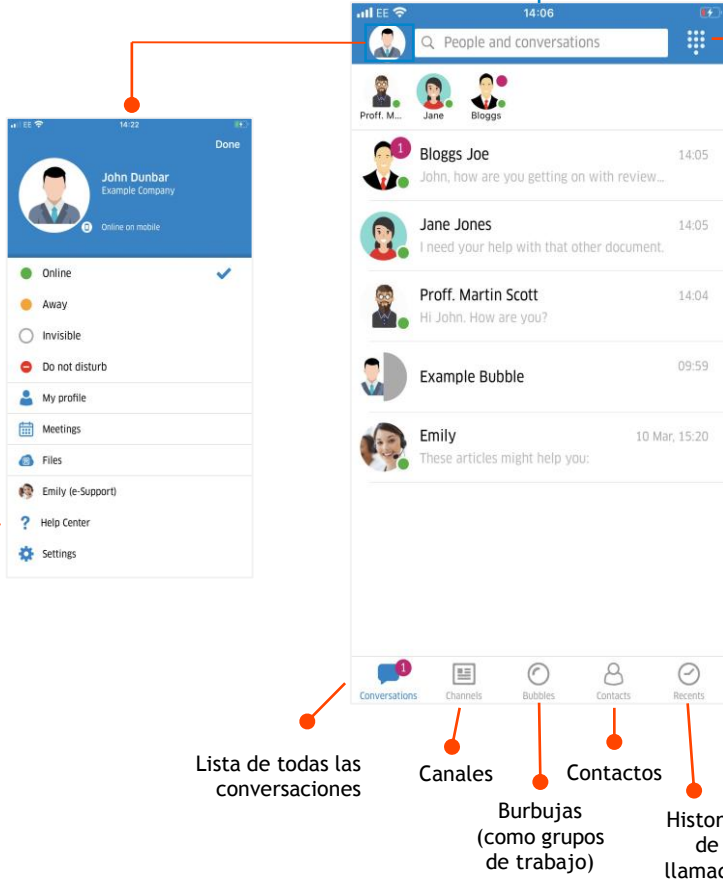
EE 14:22
Done
John Dunbar
Example Company
Online on mobile
Online
Away
Invisible
Do not disturb
My profile
Meetings
Files
Emily (e-Support)
Help Center
Settings

EE 14:06
People and conversations
Proff. M...
Jane
Bloggs
1
Bloggs Joe 14:05
John, how are you getting on with review...
Jane Jones 14:05
I need your help with that other document.
Proff. Martin Scott 14:04
Hi John. How are you?
Example Bubble 09:59
Emily 10 Mar, 15:20
These articles might help you:
1
Conversations
Channels
Bubbles
Contacts
Recents

Lista de todas las conversaciones
Canales
Burbujas (como grupos de trabajo)
Contactos
Histor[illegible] de llamac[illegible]